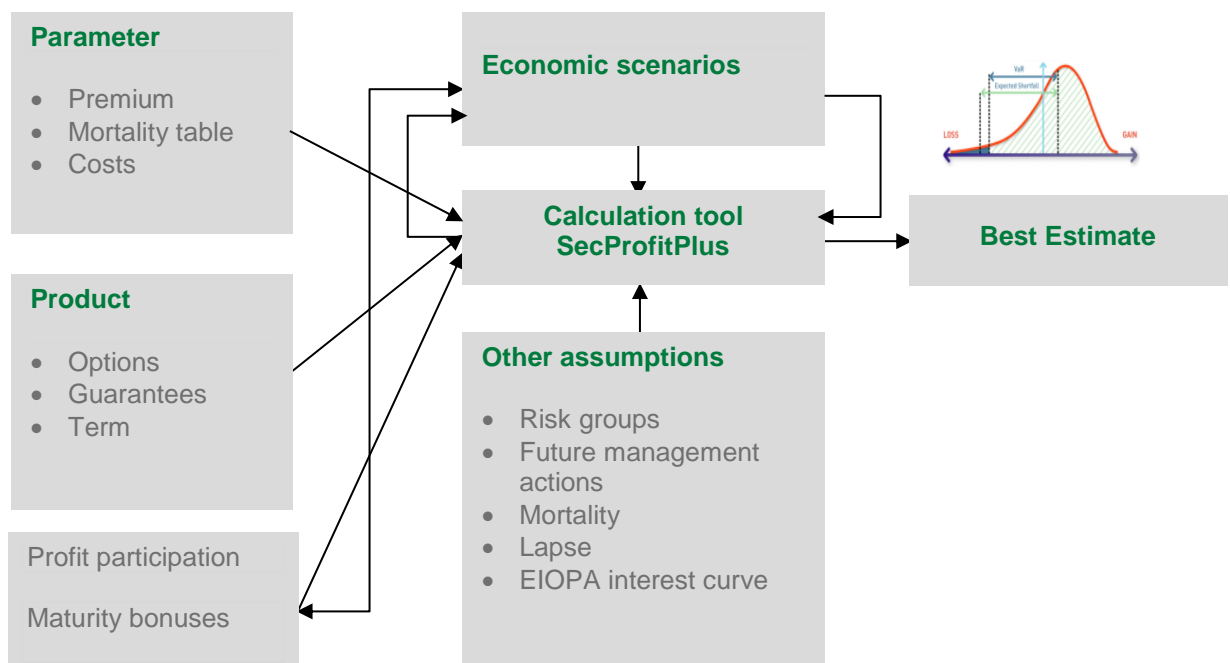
Parameter

- Premium
- Mortality table
- Costs

Product

- Options
- Guarantees
- Term

Profit participation

Maturity bonuses

Economic scenarios

Calculation tool SecProfitPlus

Other assumptions

- Risk groups
- Future management actions
- Mortality
- Lapse
- EIOPA interest curve

VaR
Expected Shortfall
LOSS
GAIN

Best Estimate